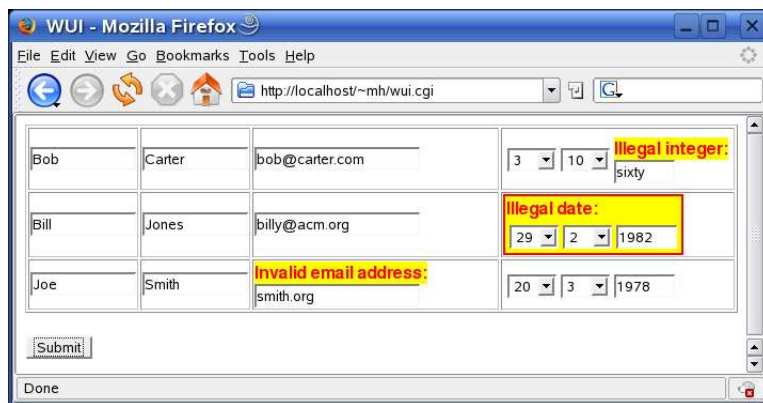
WUI - Mozilla Firefox

File Edit View Go Bookmarks Tools Help

http://localhost/~mh/wui.cgi

| | | | |
|---|---|---|---|
| Bob | Carter | bob@carter.com | 3 10 Illegal integer: sixty |
| Bill | Jones | billy@acm.org | Illegal date: 29 2 1982 |
| Joe | Smith | Invalid email address: smith.org | 20 3 1978 |

Submit

Done